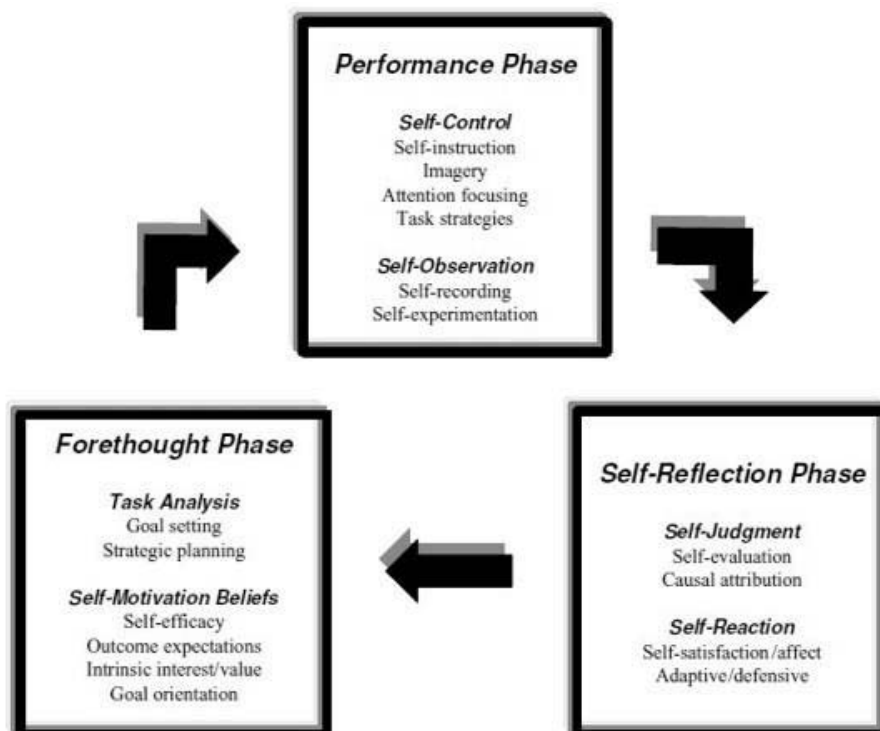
Performance Phase

Self-Control
Self-instruction
Imagery
Attention focusing
Task strategies

Self-Observation
Self-recording
Self-experimentation

Forethought Phase

Task Analysis
Goal setting
Strategic planning

Self-Motivation Beliefs
Self-efficacy
Outcome expectations
Intrinsic interest/value
Goal orientation

Self-Reflection Phase

Self-Judgment
Self-evaluation
Causal attribution

Self-Reaction
Self-satisfaction/affect
Adaptive/defensive